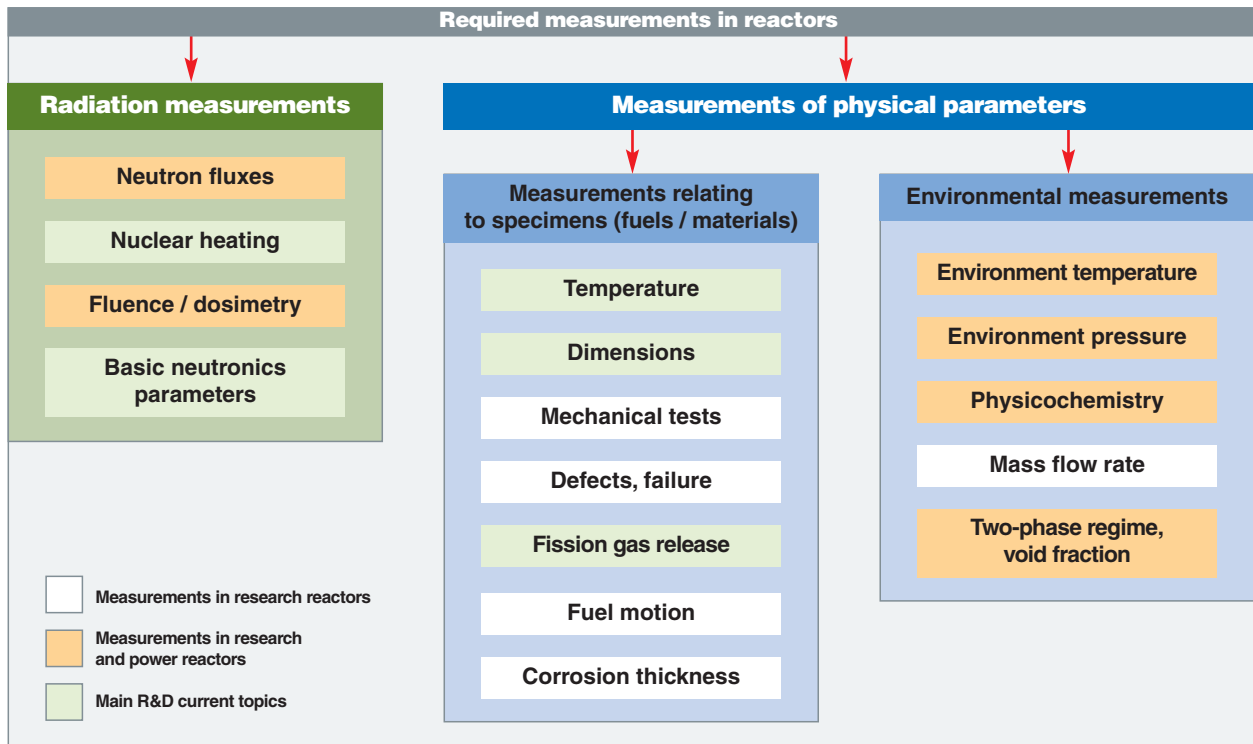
Required measurements in reactors

Radiation measurements

Neutron fluxes

Nuclear heating

Fluence / dosimetry

Basic neutronics parameters

Measurements of physical parameters

Measurements relating to specimens (fuels / materials)

Temperature

Dimensions

Mechanical tests

Defects, failure

Fission gas release

Fuel motion

Corrosion thickness

Environmental measurements

Environment temperature

Environment pressure

Physicochemistry

Mass flow rate

Two-phase regime, void fraction

Measurements in research reactors

Measurements in research and power reactors

Main R&D current topics